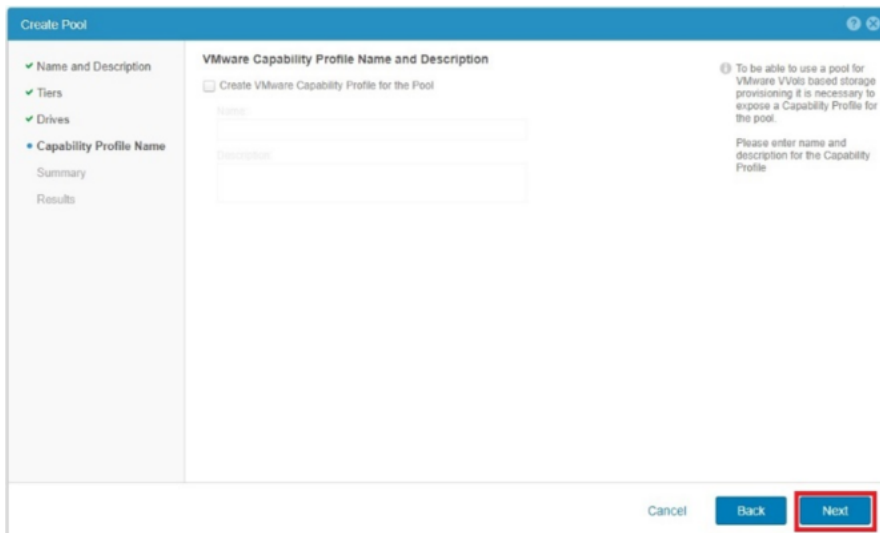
Create Pool

✔ Name and Description
✔ Tiers
✔ Drives
• Capability Profile Name
Summary
Results

VMware Capability Profile Name and Description

Create VMware Capability Profile for the Pool

Name:

Description:

To be able to use a pool for VMware VVols based storage provisioning it is necessary to expose a Capability Profile for the pool.

Please enter name and description for the Capability Profile

Cancel Back Next